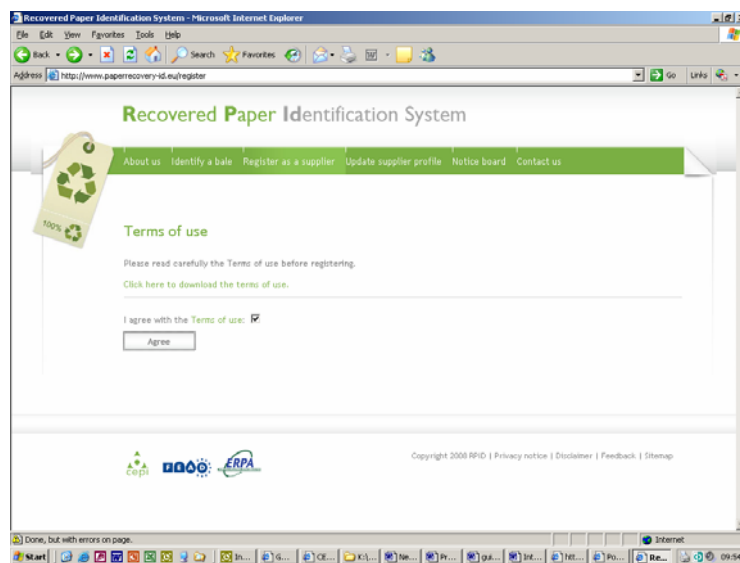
Recovered Paper Identification System - Microsoft Internet Explorer

File Edit View Favorites Tools Help

Back Search Favorites

Address http://www.paperrecovery-id.eu/register Go Links

Recovered Paper Identification System

100%

About us Identify a bale Register as a supplier Update supplier profile Notice board Contact us

Terms of use

Please read carefully the Terms of use before registering.

Click here to download the terms of use.

I agree with the Terms of use: ☑

Agree

cepi ERPA

Copyright 2008 RPID | Privacy notice | Disclaimer | Feedback | Sitemap

Done, but with errors on page. Internet

Start In... G... CE... K:\... Ne... Pr... gui... Int... htt... Po... Re... 09:54